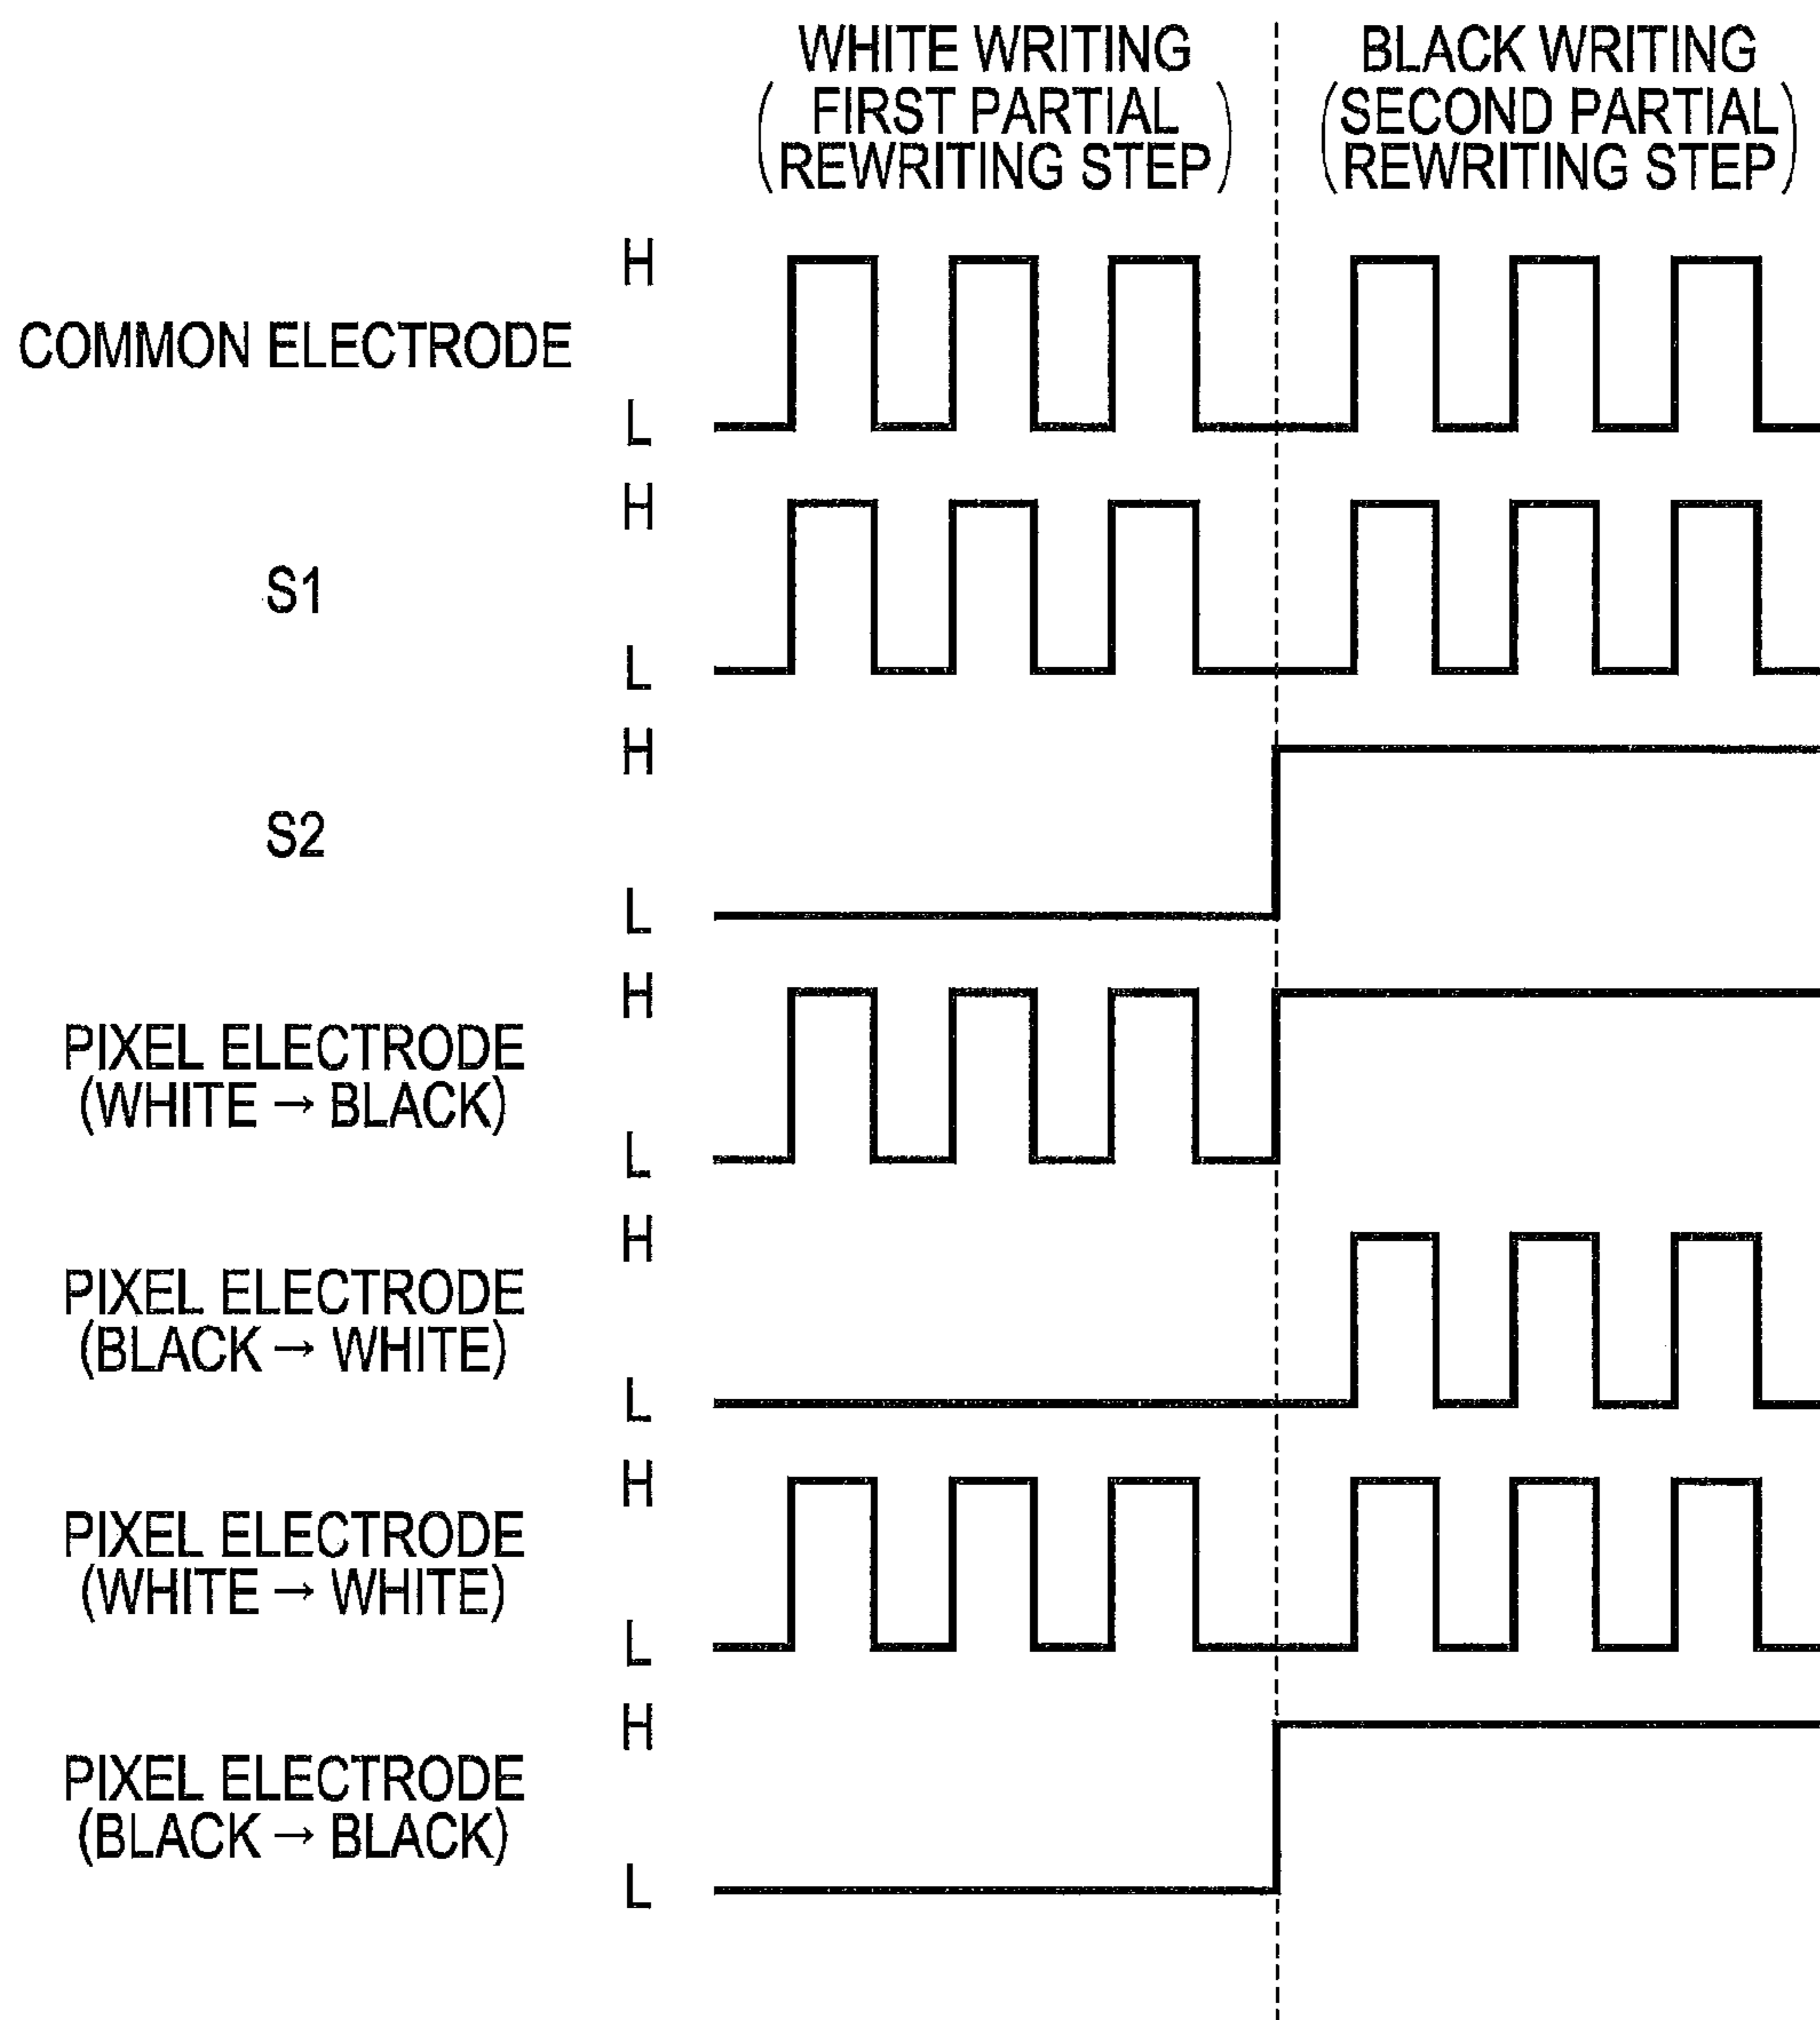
WHITE WRITING
(FIRST PARTIAL REWRITING STEP)

BLACK WRITING
(SECOND PARTIAL REWRITING STEP)

COMMON ELECTRODE
H
L

S1
H
L

S2
H
L

PIXEL ELECTRODE (WHITE → BLACK)
H
L

PIXEL ELECTRODE (BLACK → WHITE)
H
L

PIXEL ELECTRODE (WHITE → WHITE)
H
L

PIXEL ELECTRODE (BLACK → BLACK)
H
L